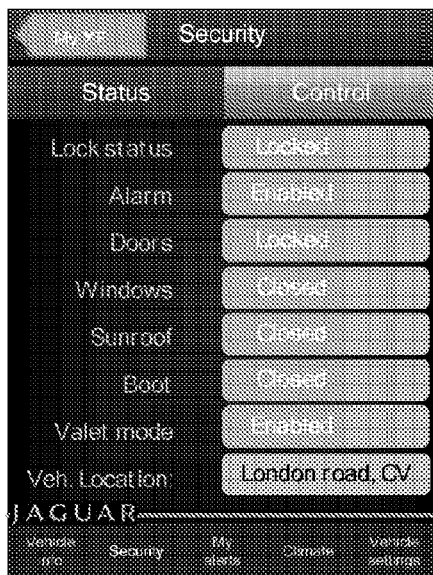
My XF

Security

Status

Control

Lock status
Locked

Alarm
Enabled

Doors
Locked

Windows
Closed

Sunroof
Closed

Boot
Closed

Valet mode
Enabled

Veh. Location
London road, CV

JAGUAR

Vehicle info

Security

My alerts

Climate

Vehicle settings